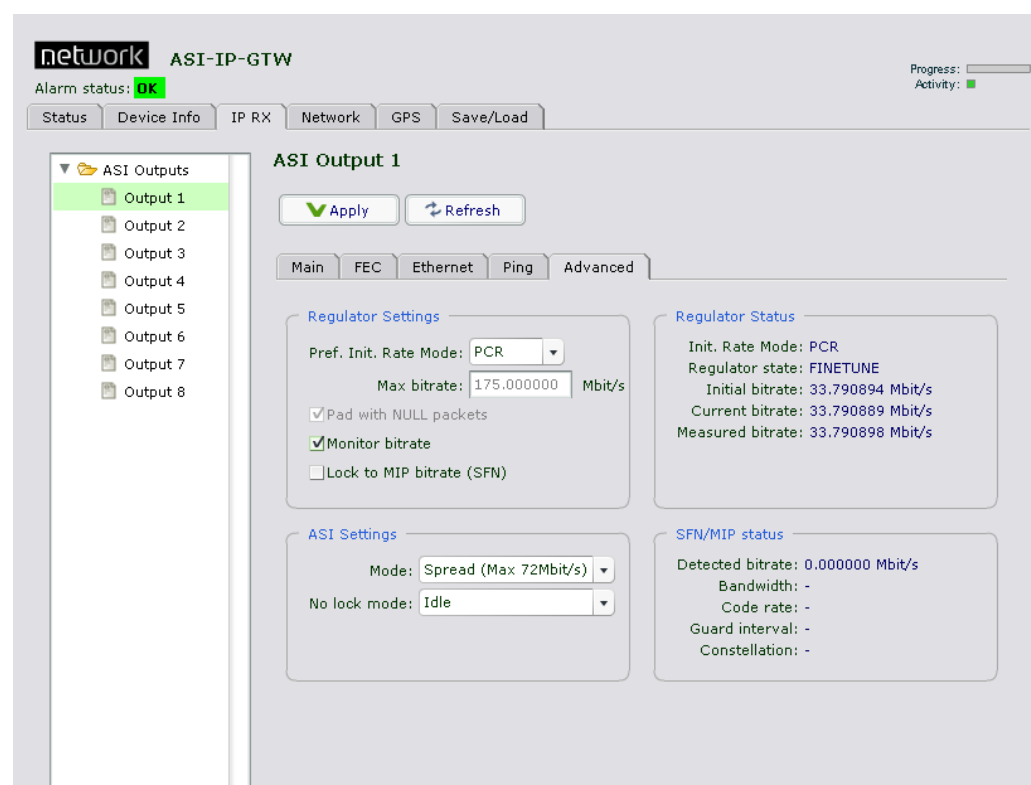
network ASI-IP-GTW

Alarm status: OK

Progress:
Activity:

Status | Device Info | IP RX | Network | GPS | Save/Load

ASI Outputs
Output 1
Output 2
Output 3
Output 4
Output 5
Output 6
Output 7
Output 8

ASI Output 1

Apply
Refresh

Main | FEC | Ethernet | Ping | Advanced

Regulator Settings

Pref. Init. Rate Mode: PCR
Max bitrate: 175.000000 Mbit/s
Pad with NULL packets
Monitor bitrate
Lock to MIP bitrate (SFN)

Regulator Status

Init. Rate Mode: PCR
Regulator state: FINETUNE
Initial bitrate: 33.790894 Mbit/s
Current bitrate: 33.790889 Mbit/s
Measured bitrate: 33.790898 Mbit/s

ASI Settings

Mode: Spread (Max 72Mbit/s)
No lock mode: Idle

SFN/MIP status

Detected bitrate: 0.000000 Mbit/s
Bandwidth: -
Code rate: -
Guard interval: -
Constellation: -